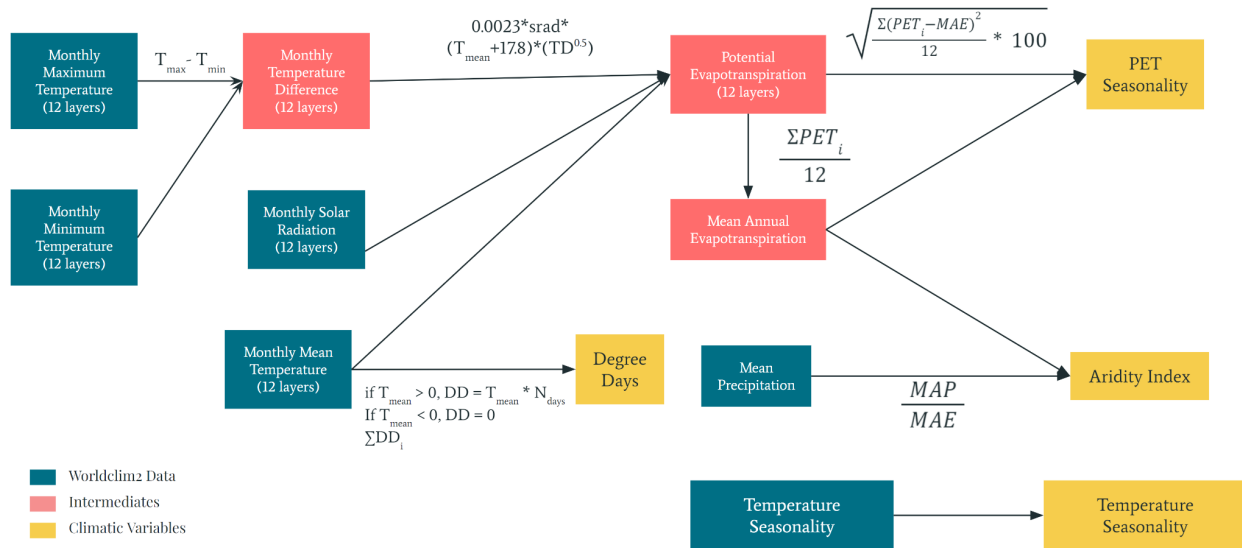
Monthly Maximum Temperature (12 layers)

$T_{max} - T_{min}$

Monthly Temperature Difference (12 layers)

0.023*srad* ($T_{mean}$+17.8)*($TD^{0.5}$)

Potential Evapotranspiration (12 layers)

$\sqrt{\frac{\Sigma(PET_i - MAE)^2}{12}} * 100$

PET Seasonality

Monthly Minimum Temperature (12 layers)

Monthly Solar Radiation (12 layers)

$\frac{\Sigma PET_i}{12}$

Mean Annual Evapotranspiration

Monthly Mean Temperature (12 layers)

Degree Days

if $T_{mean} > 0$, DD = $T_{mean}$ * $N_{days}$
If $T_{mean} < 0$, DD = 0
$\sum DD_i$

Mean Precipitation

$\frac{MAP}{MAE}$

Aridity Index

Worldclim2 Data
Intermediates
Climatic Variables

Temperature Seasonality

Temperature Seasonality